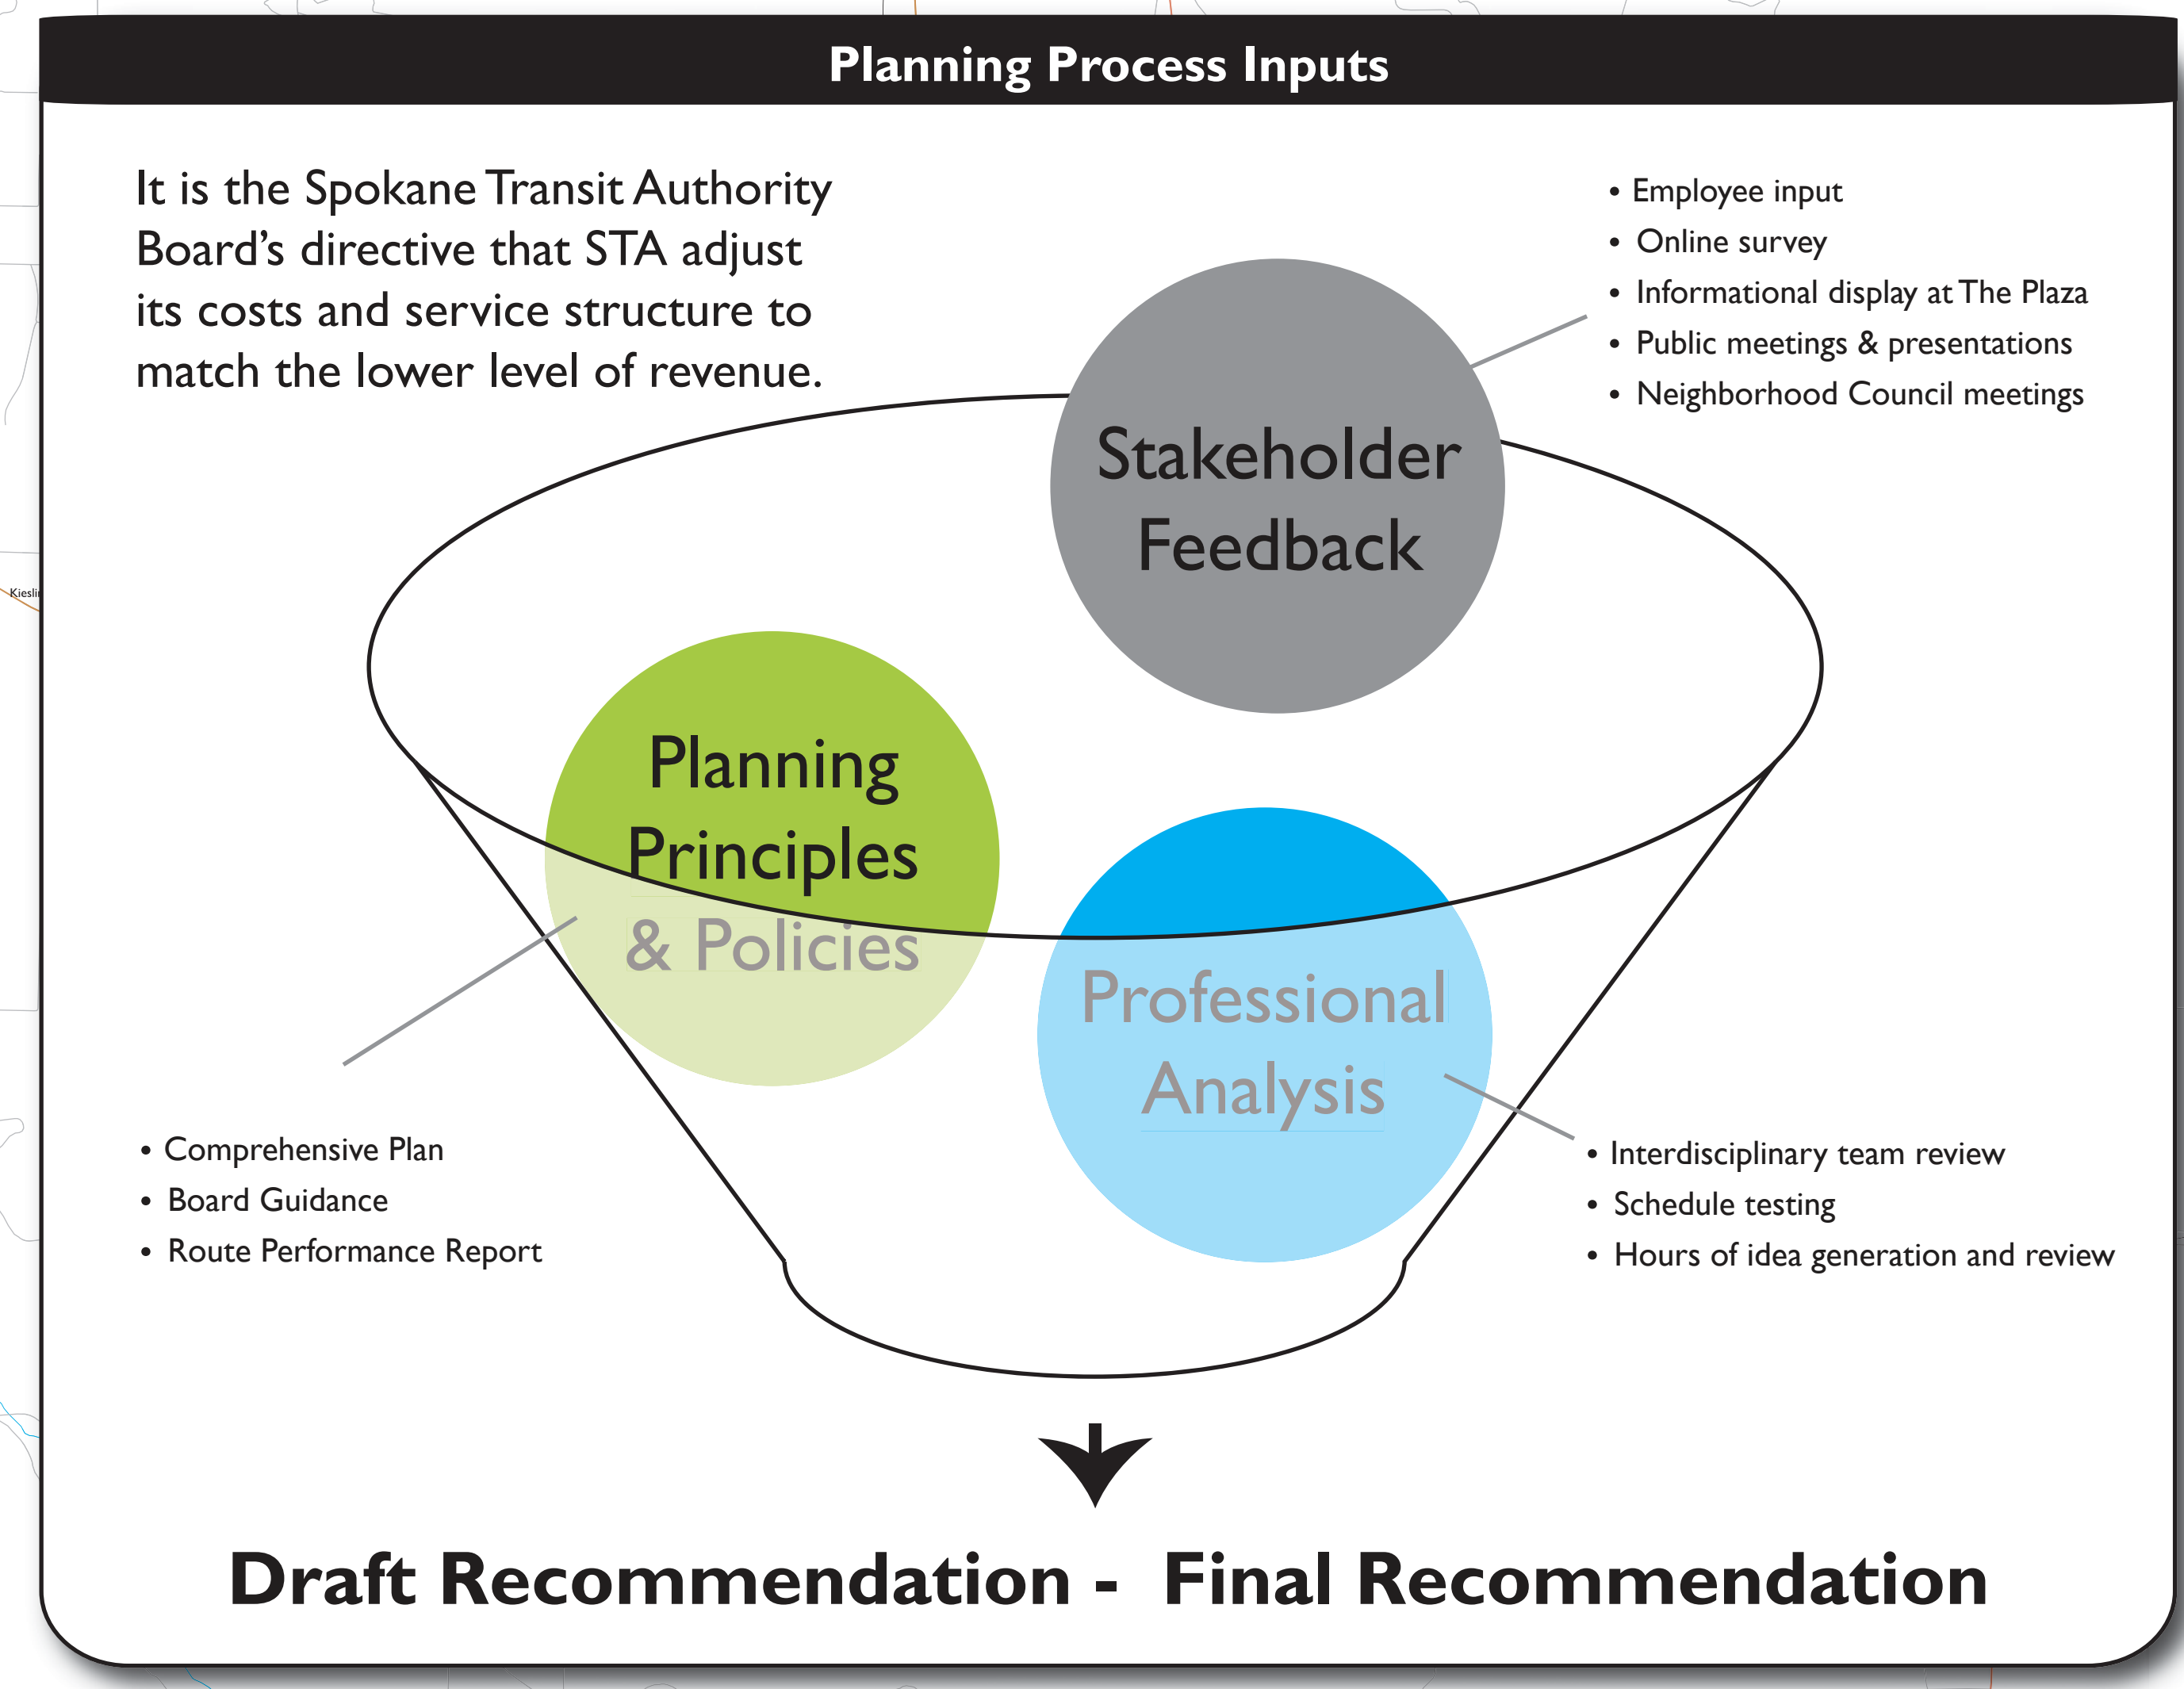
Planning Process Inputs

It is the Spokane Transit Authority Board's directive that STA adjust its costs and service structure to match the lower level of revenue.

• Employee input
• Online survey
• Informational display at The Plaza
• Public meetings & presentations
• Neighborhood Council meetings

Stakeholder Feedback

Planning Principles & Policies

Professional Analysis

• Comprehensive Plan
• Board Guidance
• Route Performance Report

• Interdisciplinary team review
• Schedule testing
• Hours of idea generation and review

Draft Recommendation - Final Recommendation

Kiesli